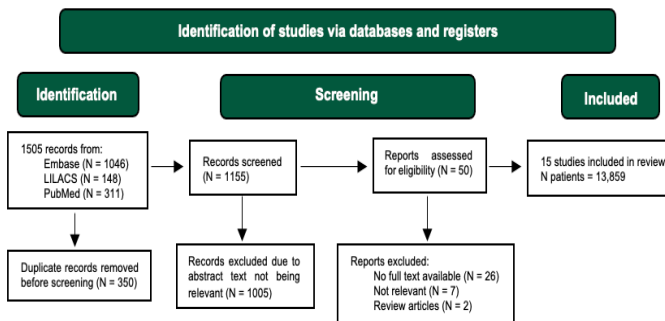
Identification of studies via databases and registers

Identification

Screening

Included

1505 records from:
Embase (N = 1046)
LILACS (N = 148)
PubMed (N = 311)

Records screened (N = 1155)

Reports assessed for eligibility (N = 50)

15 studies included in review
N patients = 13,859

Duplicate records removed before screening (N = 350)

Records excluded due to abstract text not being relevant (N = 1005)

Reports excluded:
No full text available (N = 26)
Not relevant (N = 7)
Review articles (N = 2)